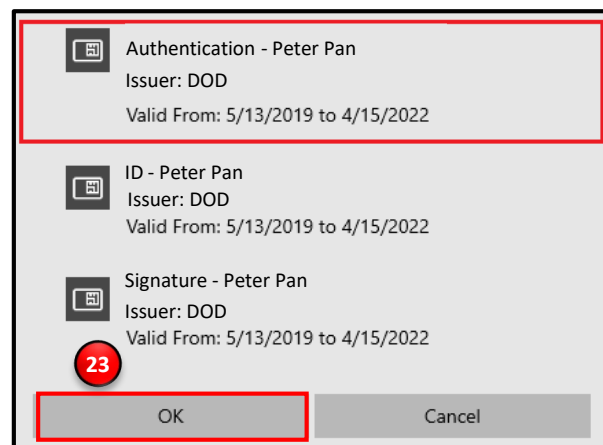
Authentication - Peter Pan
Issuer: DOD
Valid From: 5/13/2019 to 4/15/2022

ID - Peter Pan
Issuer: DOD
Valid From: 5/13/2019 to 4/15/2022

Signature - Peter Pan
Issuer: DOD
Valid From: 5/13/2019 to 4/15/2022

23

OK

Cancel